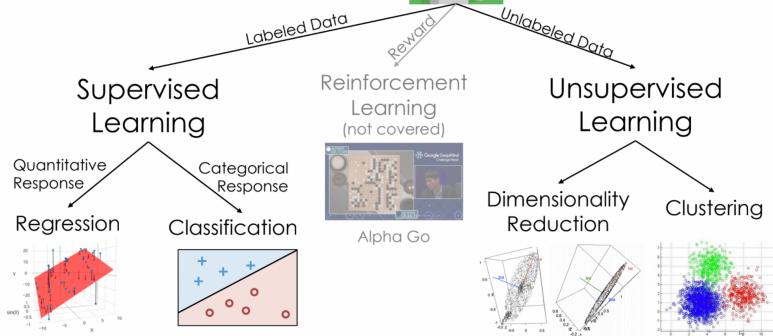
Labeled Data

Reward

Unlabeled Data

Supervised Learning

Reinforcement Learning (not covered)

Unsupervised Learning

Quantitative Response

Categorical Response

Regression

Classification

Alpha Go

Dimensionality Reduction

Clustering